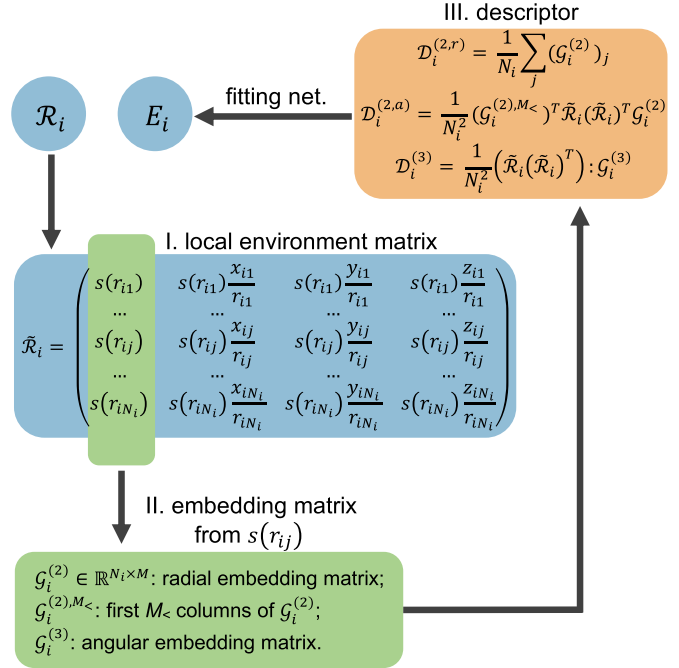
III. descriptor

$\mathcal{D}_i^{(2,r)} = \frac{1}{N_i}\sum_j (\mathcal{G}_i^{(2)})_j$

$\mathcal{D}_i^{(2,a)} = \frac{1}{N_i^2}(\mathcal{G}_i^{(2),M_<})^T \tilde{\mathcal{R}}_i (\tilde{\mathcal{R}}_i)^T \mathcal{G}_i^{(2)}$

$\mathcal{D}_i^{(3)} = \frac{1}{N_i^2}\left(\tilde{\mathcal{R}}_i (\tilde{\mathcal{R}}_i)^T\right) : \mathcal{G}_i^{(3)}$

$\mathcal{R}_i$

$E_i$

fitting net.

I. local environment matrix

$\tilde{\mathcal{R}}_i = \begin{pmatrix} s(r_{i1}) & s(r_{i1})\frac{x_{i1}}{r_{i1}} & s(r_{i1})\frac{y_{i1}}{r_{i1}} & s(r_{i1})\frac{z_{i1}}{r_{i1}} \\ \cdots & \cdots & \cdots & \cdots \\ s(r_{ij}) & s(r_{ij})\frac{x_{ij}}{r_{ij}} & s(r_{ij})\frac{y_{ij}}{r_{ij}} & s(r_{ij})\frac{z_{ij}}{r_{ij}} \\ \cdots & \cdots & \cdots & \cdots \\ s(r_{iN_i}) & s(r_{iN_i})\frac{x_{iN_i}}{r_{iN_i}} & s(r_{iN_i})\frac{y_{iN_i}}{r_{iN_i}} & s(r_{iN_i})\frac{z_{iN_i}}{r_{iN_i}} \end{pmatrix}$

II. embedding matrix from $s(r_{ij})$

$\mathcal{G}_i^{(2)} \in \mathbb{R}^{N_i \times M}$: radial embedding matrix;
$\mathcal{G}_i^{(2),M_<}$: first $M_<$ columns of $\mathcal{G}_i^{(2)}$;
$\mathcal{G}_i^{(3)}$: angular embedding matrix.